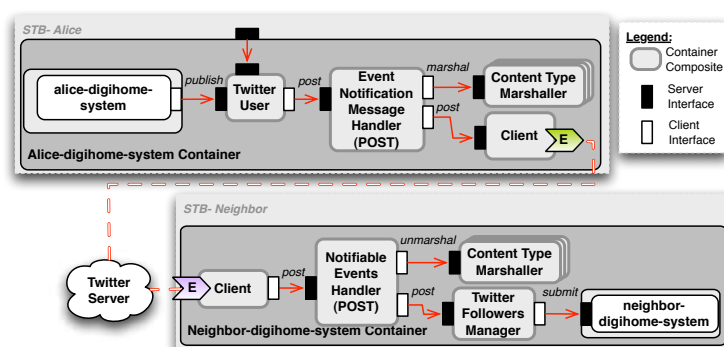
STB- Alice

alice-digihome-system

publish

Twitter User

post

Event Notification Message Handler (POST)

marshal

Content Type Marshaller

post

Client

E

Alice-digihome-system Container

Legend:

Container

Composite

Server Interface

Client Interface

STB- Neighbor

Twitter Server

E

Client

post

Notifiable Events Handler (POST)

unmarshal

Content Type Marshaller

post

Twitter Followers Manager

submit

neighbor-digihome-system

Neighbor-digihome-system Container